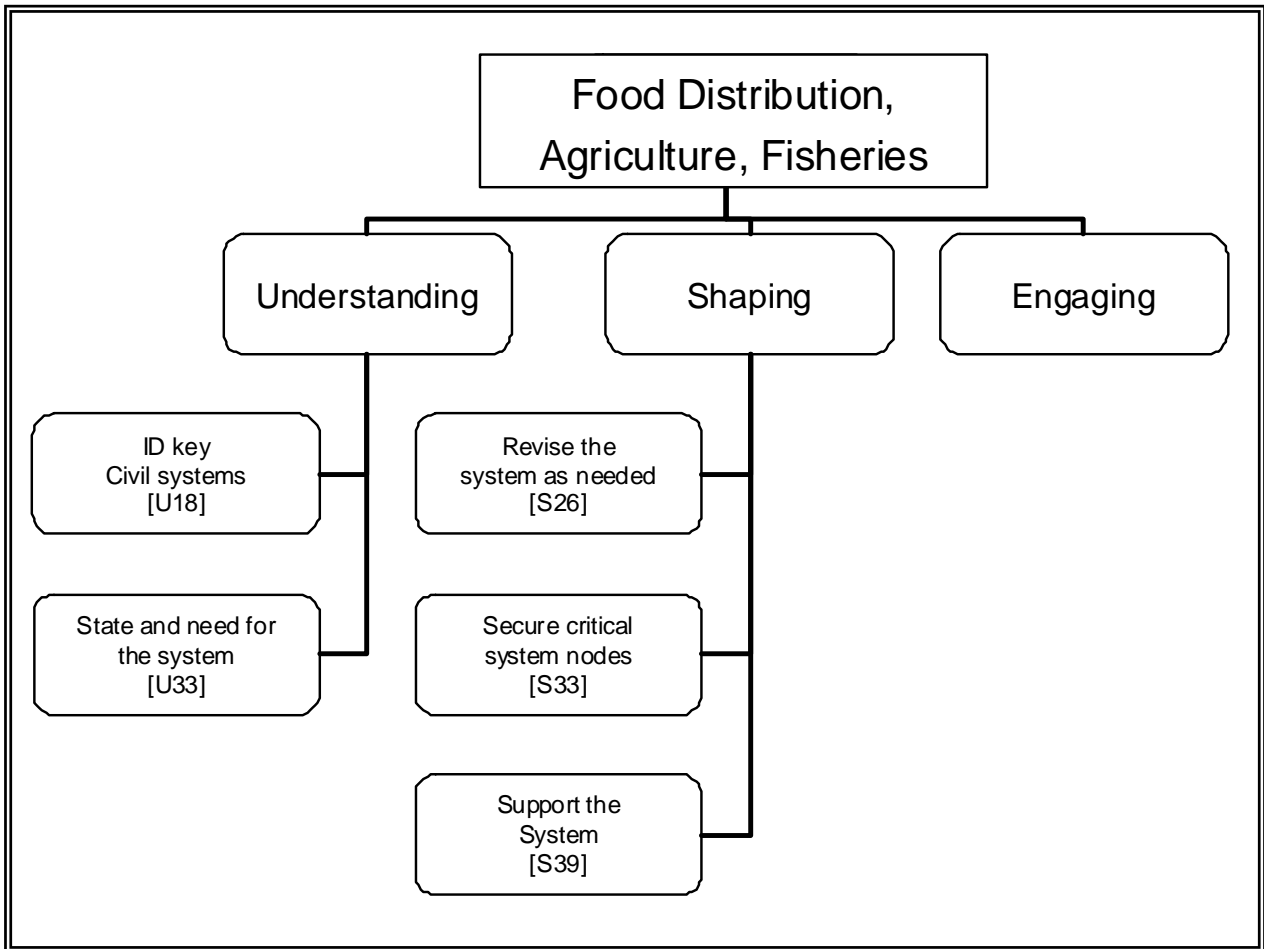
Food Distribution, Agriculture, Fisheries

Understanding

Shaping

Engaging

ID key Civil systems [U18]

State and need for the system [U33]

Revise the system as needed [S26]

Secure critical system nodes [S33]

Support the System [S39]